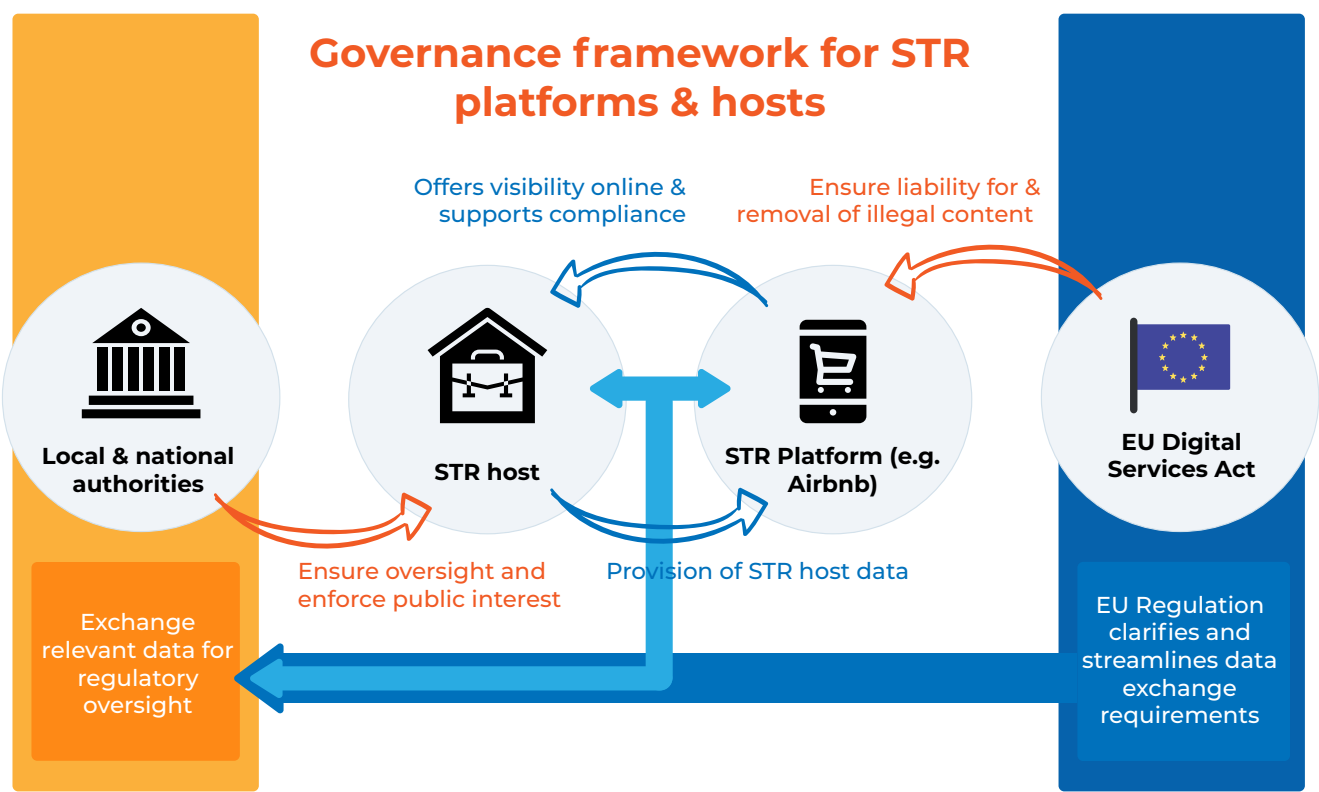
Governance framework for STR platforms & hosts

Offers visibility online & supports compliance

Ensure liability for & removal of illegal content

Local & national authorities

STR host

STR Platform (e.g. Airbnb)

EU Digital Services Act

Ensure oversight and enforce public interest

Provision of STR host data

Exchange relevant data for regulatory oversight

EU Regulation clarifies and streamlines data exchange requirements